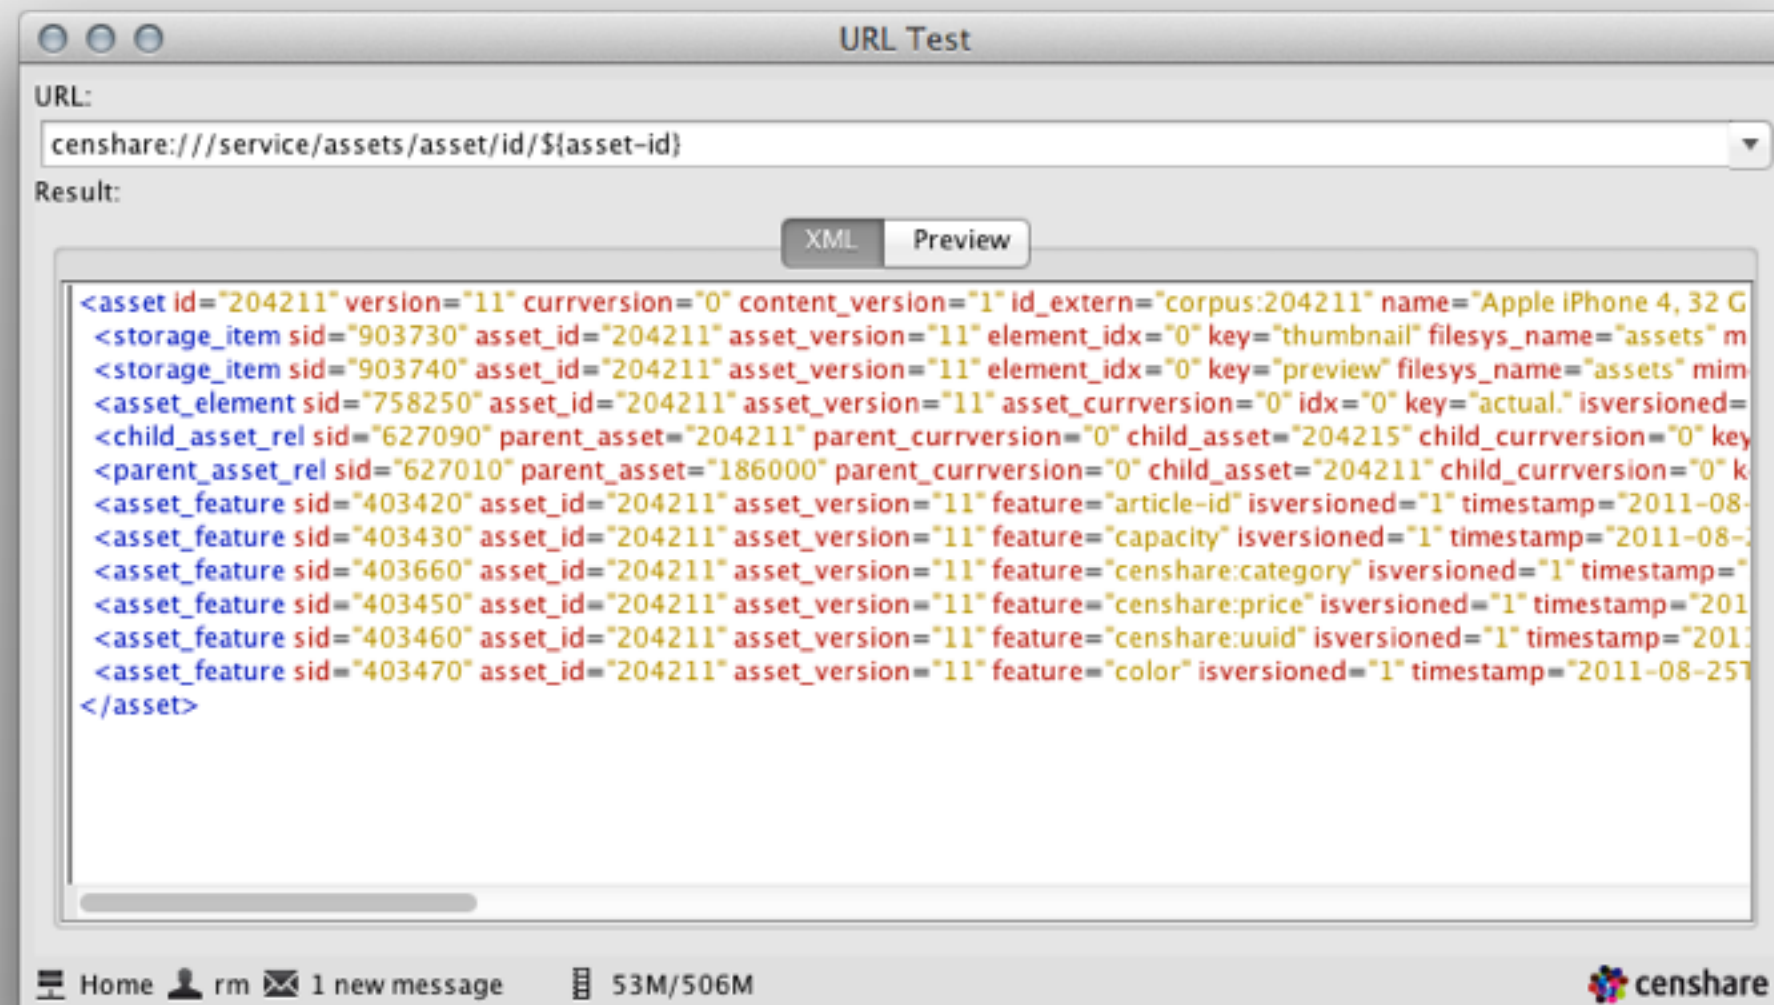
URL Test

URL:

censhare:///service/assets/asset/id/${asset-id}

Result:

XML Preview

<asset id="204211" version="11" currversion="0" content_version="1" id_extern="corpus:204211" name="Apple iPhone 4, 32 G
<storage_item sid="903730" asset_id="204211" asset_version="11" element_idx="0" key="thumbnail" filesys_name="assets" m
<storage_item sid="903740" asset_id="204211" asset_version="11" element_idx="0" key="preview" filesys_name="assets" mim
<asset_element sid="758250" asset_id="204211" asset_version="11" asset_currversion="0" idx="0" key="actual." isversioned=
<child_asset_rel sid="627090" parent_asset="204211" parent_currversion="0" child_asset="204215" child_currversion="0" key
<parent_asset_rel sid="627010" parent_asset="186000" parent_currversion="0" child_asset="204211" child_currversion="0" k
<asset_feature sid="403420" asset_id="204211" asset_version="11" feature="article-id" isversioned="1" timestamp="2011-08-
<asset_feature sid="403430" asset_id="204211" asset_version="11" feature="capacity" isversioned="1" timestamp="2011-08-
<asset_feature sid="403660" asset_id="204211" asset_version="11" feature="censhare:category" isversioned="1" timestamp="
<asset_feature sid="403450" asset_id="204211" asset_version="11" feature="censhare:price" isversioned="1" timestamp="201
<asset_feature sid="403460" asset_id="204211" asset_version="11" feature="censhare:uuid" isversioned="1" timestamp="201
<asset_feature sid="403470" asset_id="204211" asset_version="11" feature="color" isversioned="1" timestamp="2011-08-25T
</asset>

Home rm 1 new message 53M/506M censhare